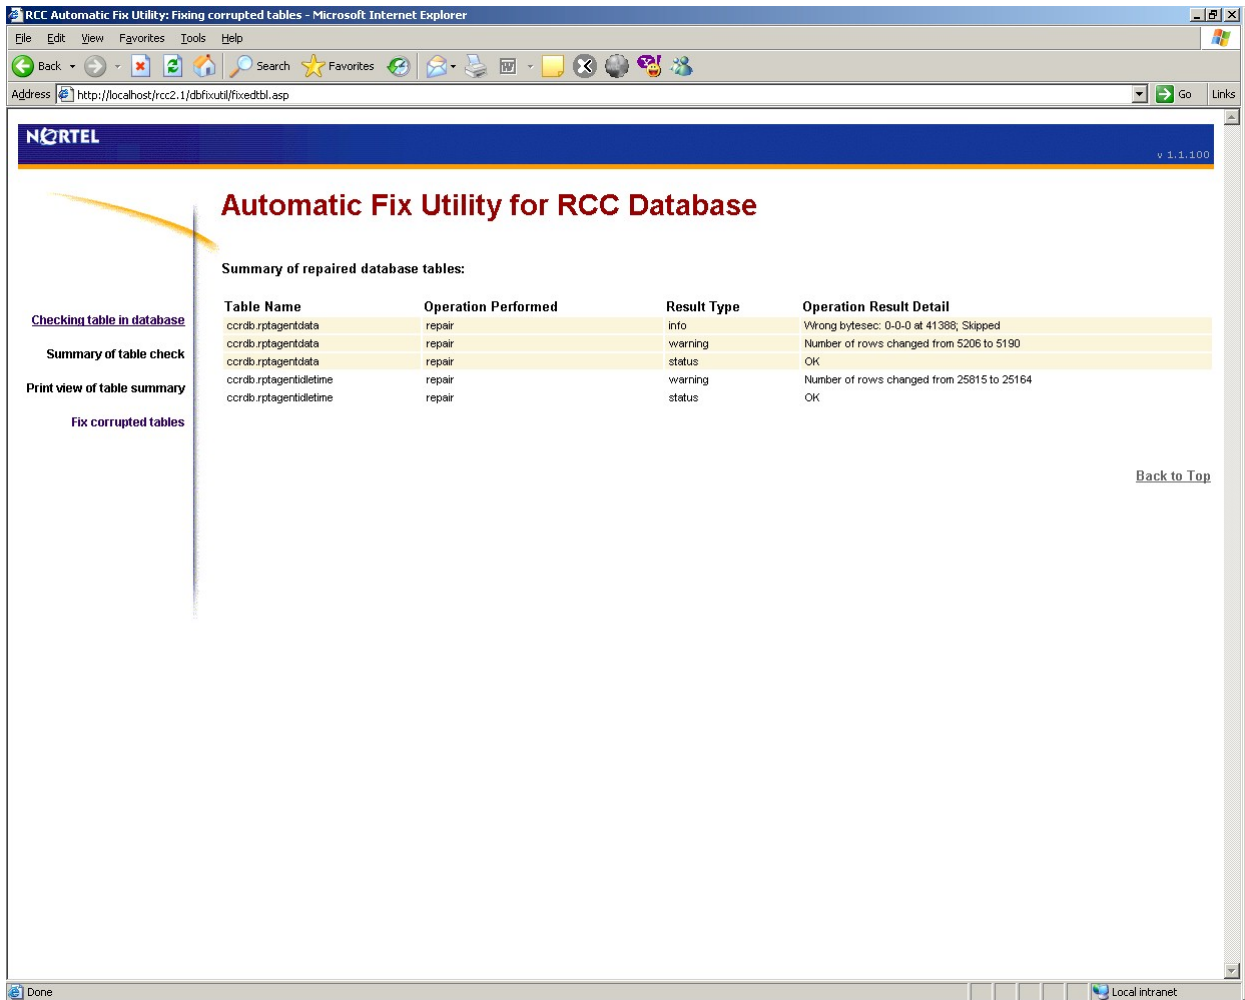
RCC Automatic Fix Utility: Fixing corrupted tables - Microsoft Internet Explorer

File Edit View Favorites Tools Help

Back Search Favorites

Address http://localhost/rcc2.1/dbfixutil/fixedtbl.asp Go Links

NORTEL

v 1.1.100

Automatic Fix Utility for RCC Database

Summary of repaired database tables:

Checking table in database

Summary of table check

Print view of table summary

Fix corrupted tables

| Table Name | Operation Performed | Result Type | Operation Result Detail |
|---|---|---|---|
| ccrdb.rptagentdata | repair | info | Wrong bytesec: 0-0-0 at 41388; Skipped |
| ccrdb.rptagentdata | repair | warning | Number of rows changed from 5206 to 5190 |
| ccrdb.rptagentdata | repair | status | OK |
| ccrdb.rptagentidletime | repair | warning | Number of rows changed from 25815 to 25164 |
| ccrdb.rptagentidletime | repair | status | OK |

Back to Top

Done

Local intranet